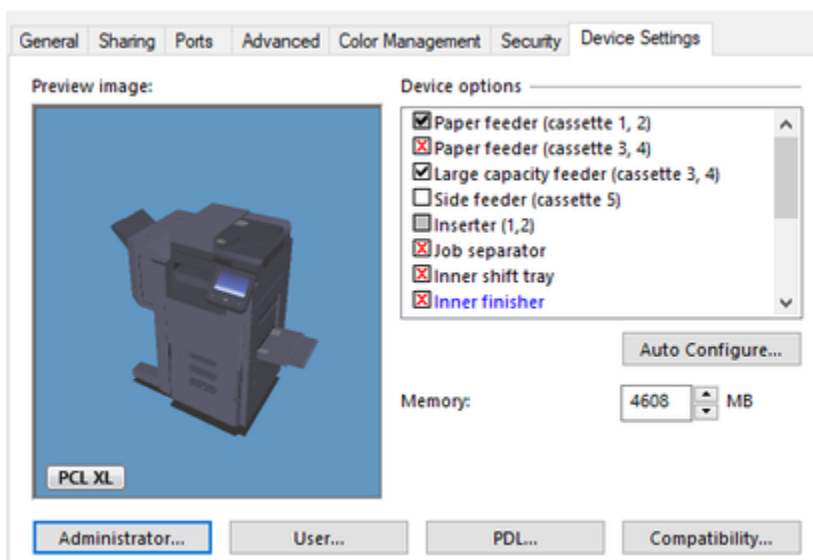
General | Sharing | Ports | Advanced | Color Management | Security | Device Settings

Preview image:

PCL XL

Device options

Paper feeder (cassette 1, 2)
Paper feeder (cassette 3, 4)
Large capacity feeder (cassette 3, 4)
Side feeder (cassette 5)
Inserter (1,2)
Job separator
Inner shift tray
Inner finisher

Auto Configure...

Memory: 4608 MB

Administrator... | User... | PDL... | Compatibility...